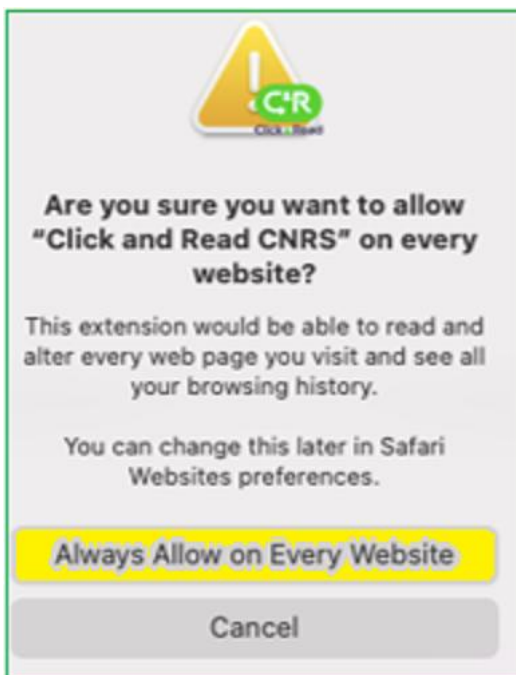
C'R
Click Read

Are you sure you want to allow "Click and Read CNRS" on every website?

This extension would be able to read and alter every web page you visit and see all your browsing history.

You can change this later in Safari Websites preferences.

Always Allow on Every Website

Cancel